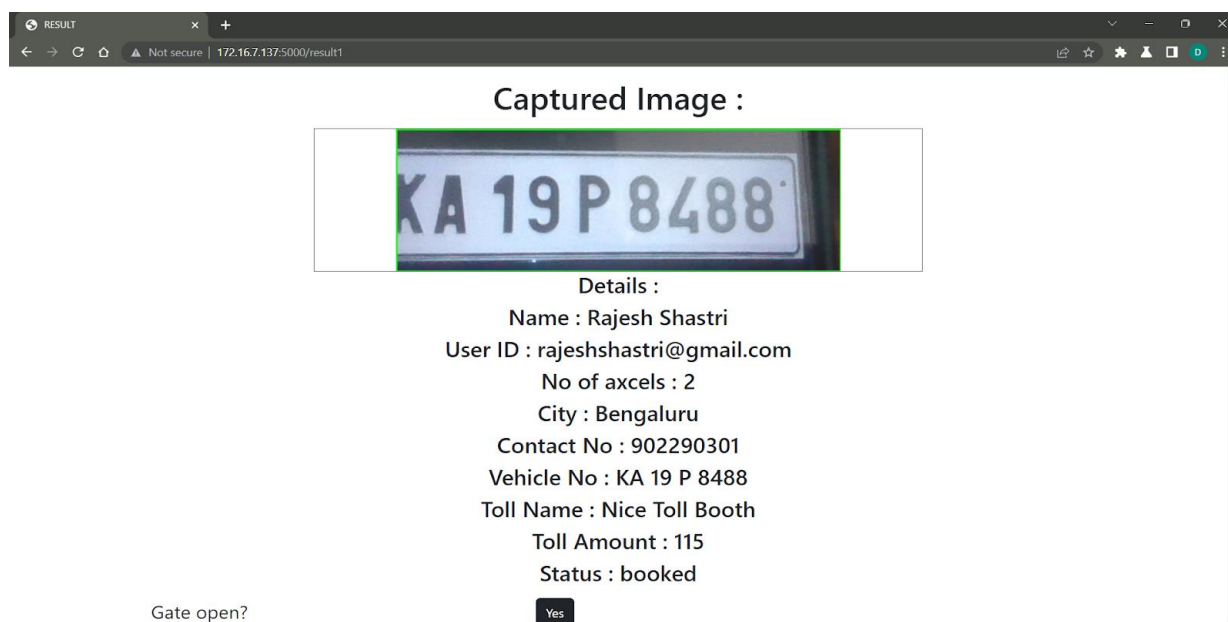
RESULT

Not secure | 172.16.7.137:5000/result1

D

Captured Image :

KA 19 P 8488

Details :
Name : Rajesh Shastri
User ID : rajeshshastri@gmail.com
No of axcels : 2
City : Bengaluru
Contact No : 902290301
Vehicle No : KA 19 P 8488
Toll Name : Nice Toll Booth
Toll Amount : 115
Status : booked

Gate open?

Yes